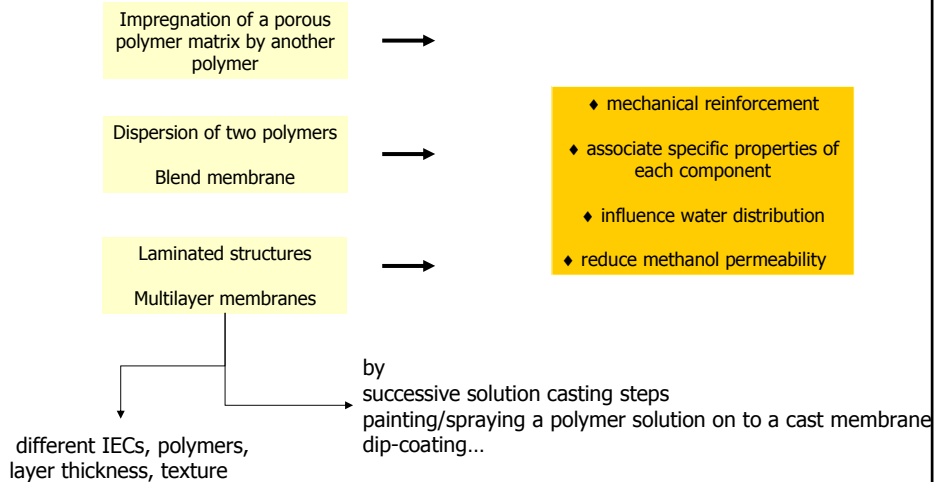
Impregnation of a porous polymer matrix by another polymer

Dispersion of two polymers

Blend membrane

Laminated structures

Multilayer membranes

♦ mechanical reinforcement

♦ associate specific properties of each component

♦ influence water distribution

♦ reduce methanol permeability

different IECs, polymers, layer thickness, texture

by
successive solution casting steps
painting/spraying a polymer solution on to a cast membrane
dip-coating…